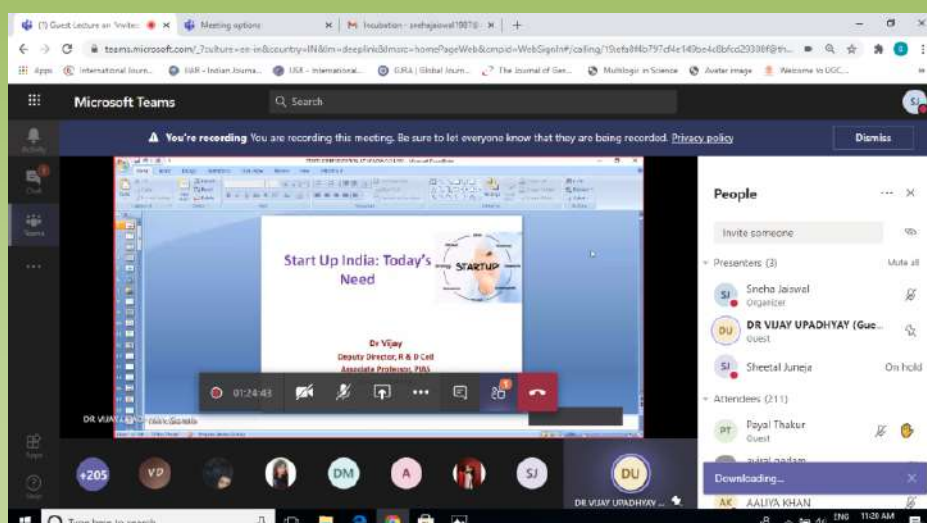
(1) Guest Lecture on 'Invited' × Meeting options × M Incubation - snehajaiswal1987@ × +

teams.microsoft.com/_?culture=en-in&country=IN&dl=deeplink&lmsrc=homePageWeb&cmpid=WebSignIn#/calling/19:efa...

Apps International Journ... IIAR - Indian Journa... IJSR - International... GJRA | Global Journ... The Journal of Gen... Multilogic in Science Avatar image Welcome to UGC...

Microsoft Teams

Search

SJ

Activity

Chat

Teams

You're recording You are recording this meeting. Be sure to let everyone know that they are being recorded. Privacy policy

Dismiss

Start Up India: Today's Need

STARTUP

Dr Vijay

Deputy Director, R & D Cell

Associate Professor, PIAS

01:24:43

DR VIJAY UPADHYAY

People

Invite someone

Presenters (3)

Mute all

SJ Sneha Jaiswal Organizer

DU DR VIJAY UPADHYAY (Gue... Guest

SJ Sheetal Juneja On hold

Attendees (211)

PT Payal Thakur Guest

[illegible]

AK AALIYA KHAN

Downloading...

+205 VD DM A SJ DU

DR VIJAY UPADHYAY ...

Apps

Help

Type here to search

ENG 11:20 AM